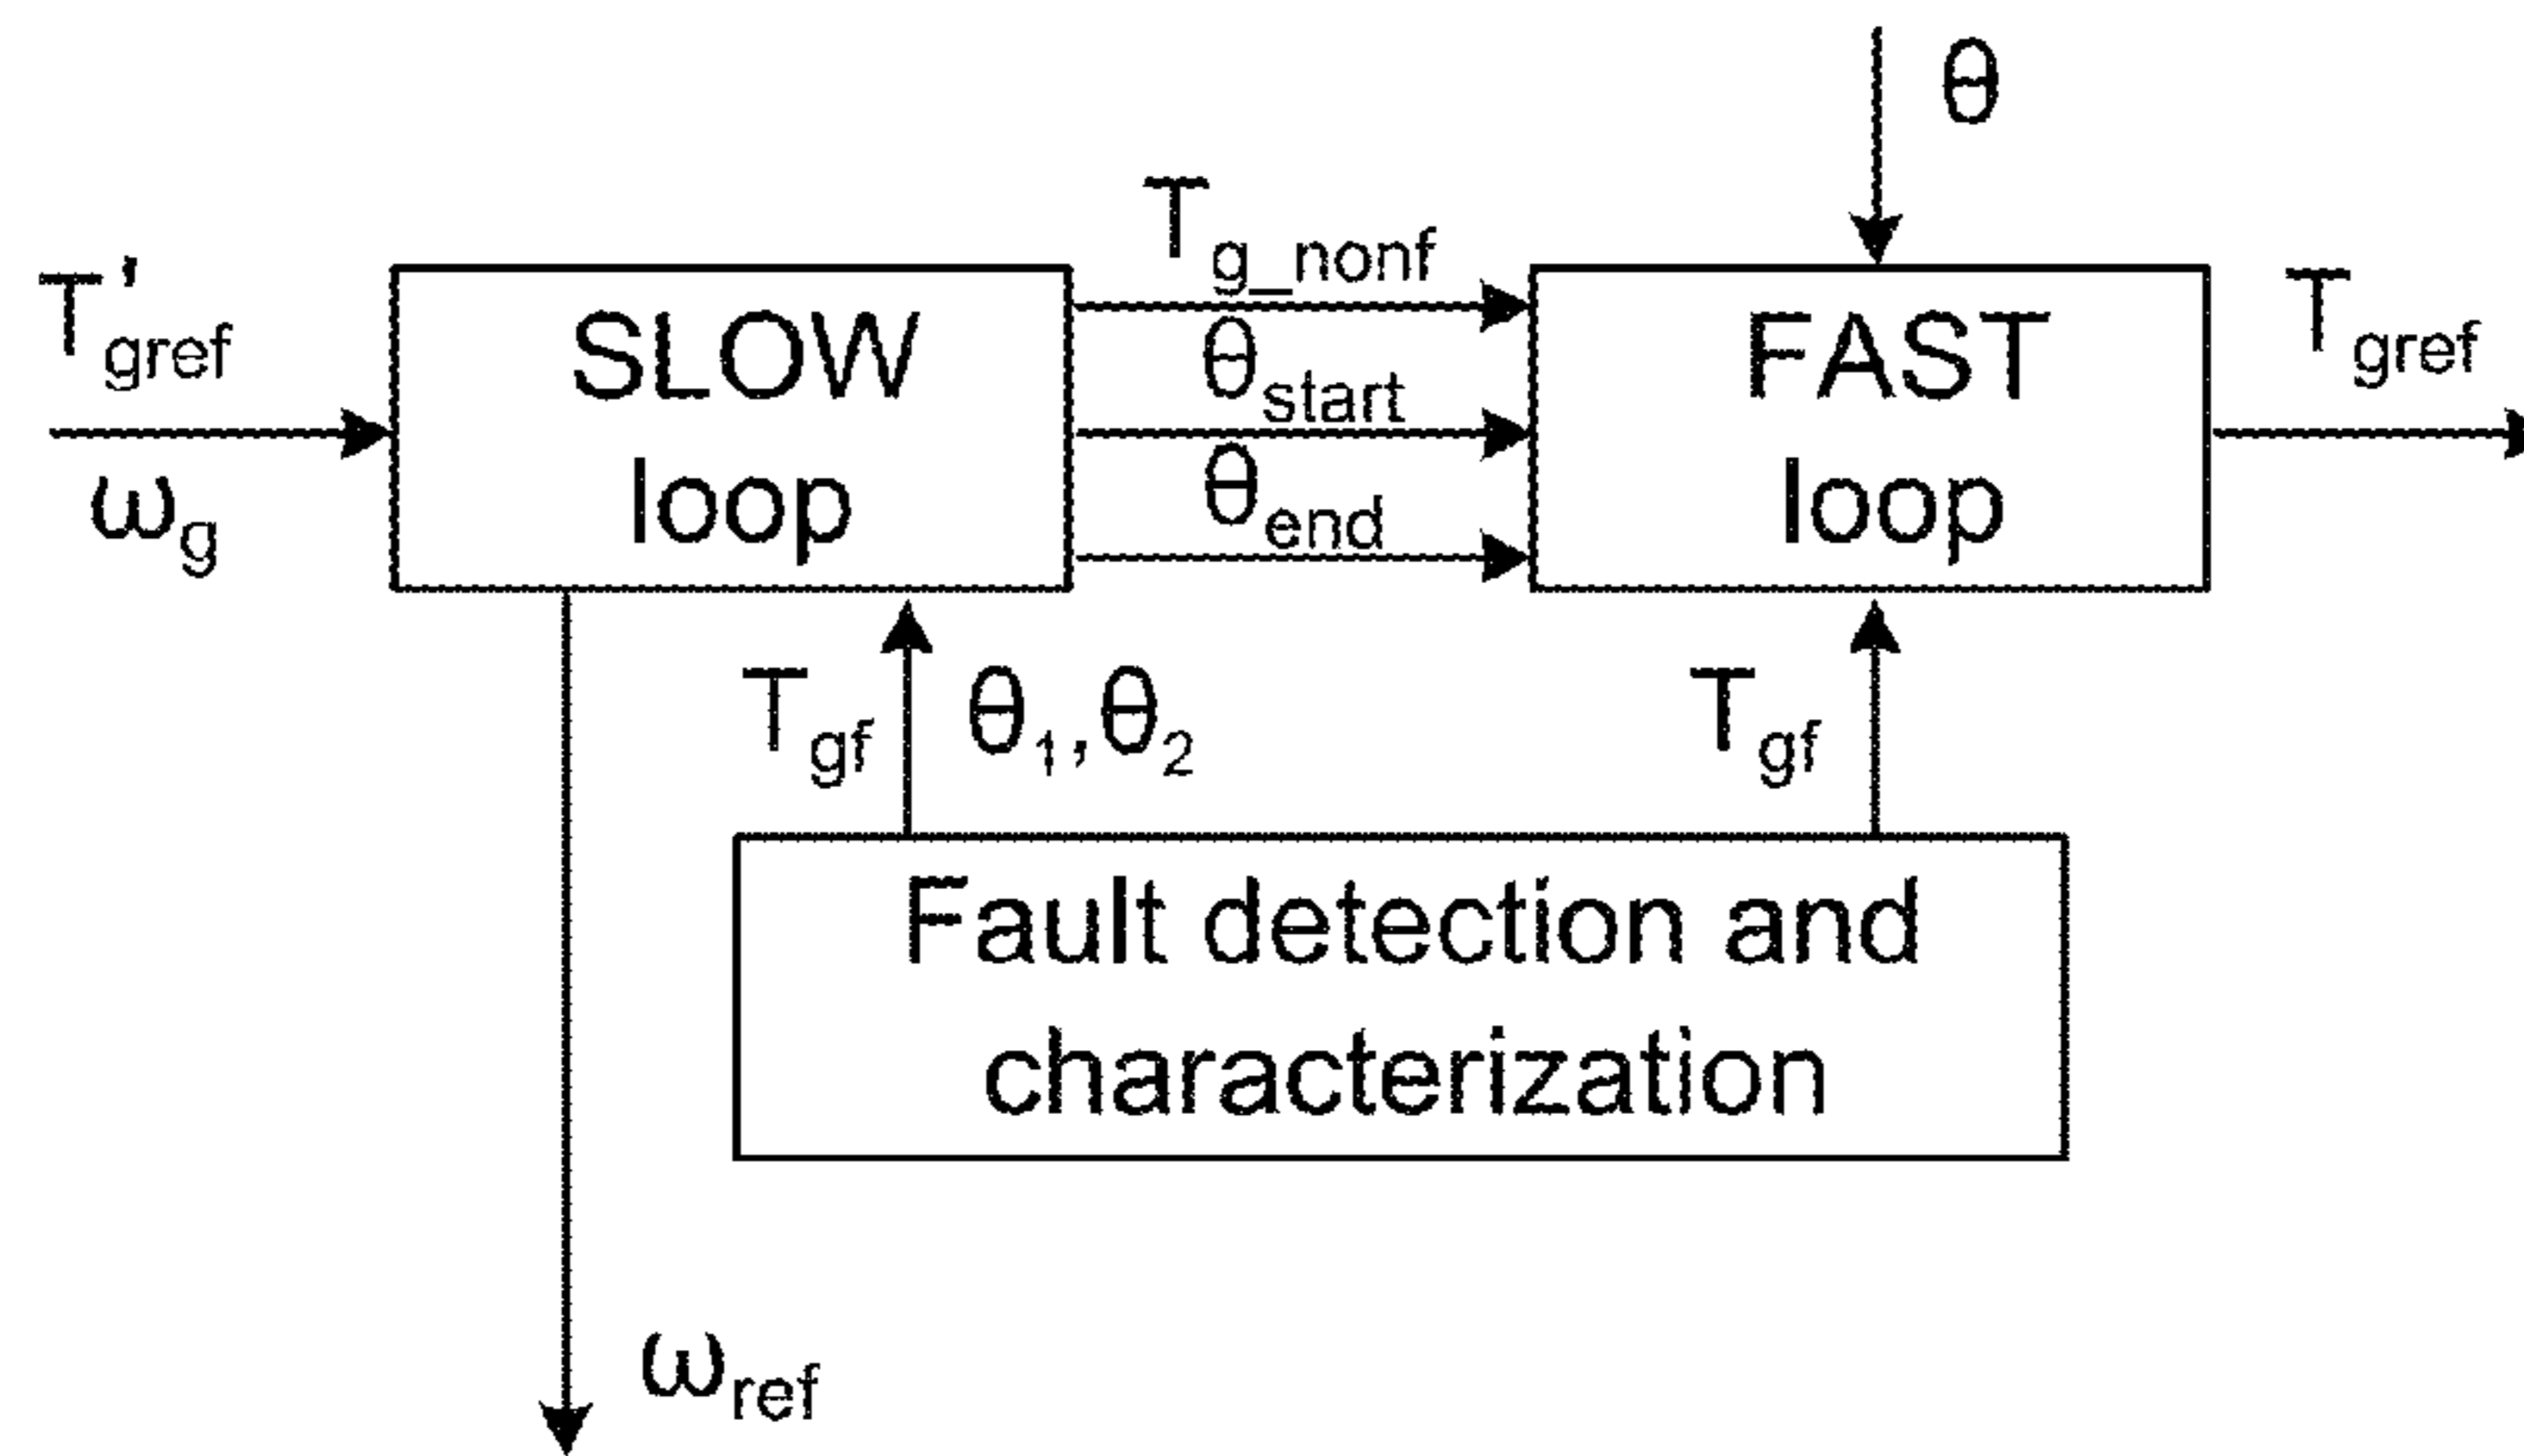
$\theta$

$T'_{gref}$

$\omega_g$

SLOW loop

$T_{g\_nonf}$

$\theta_{start}$

$\theta_{end}$

FAST loop

$T_{gref}$

$T_{gf}$

$\theta_1, \theta_2$

$T_{gf}$

Fault detection and characterization

$\omega_{ref}$